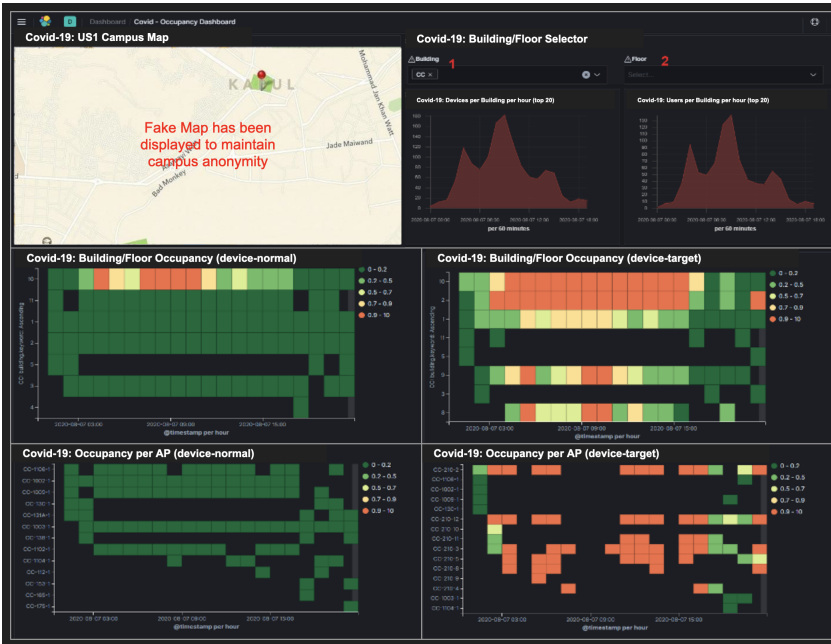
D Dashboard / Covid - Occupancy Dashboard

Covid-19: US1 Campus Map

KABUL

Mohammad Jan Khan Watt

Jade Maiwand

Bad Monkey

Fake Map has been displayed to maintain campus anonymity

Covid-19: Building/Floor Selector

Building 1

CC ×

Floor 2

Select...

Covid-19: Devices per Building per hour (top 20)

per 60 minutes

Covid-19: Users per Building per hour (top 20)

per 60 minutes

Covid-19: Building/Floor Occupancy (device-normal)

0 - 0.2
0.2 - 0.5
0.5 - 0.7
0.7 - 0.9
0.9 - 10

2020-08-07 03:00
2020-08-07 09:00
2020-08-07 15:00

@timestamp per hour

Covid-19: Building/Floor Occupancy (device-target)

0 - 0.2
0.2 - 0.5
0.5 - 0.7
0.7 - 0.9
0.9 - 10

2020-08-07 03:00
2020-08-07 09:00
2020-08-07 15:00

@timestamp per hour

Covid-19: Occupancy per AP (device-normal)

0 - 0.2
0.2 - 0.5
0.5 - 0.7
0.7 - 0.9
0.9 - 10

2020-08-07 03:00
2020-08-07 09:00
2020-08-07 15:00

@timestamp per hour

Covid-19: Occupancy per AP (device-target)

0 - 0.2
0.2 - 0.5
0.5 - 0.7
0.7 - 0.9
0.9 - 10

2020-08-07 03:00
2020-08-07 09:00
2020-08-07 15:00

@timestamp per hour